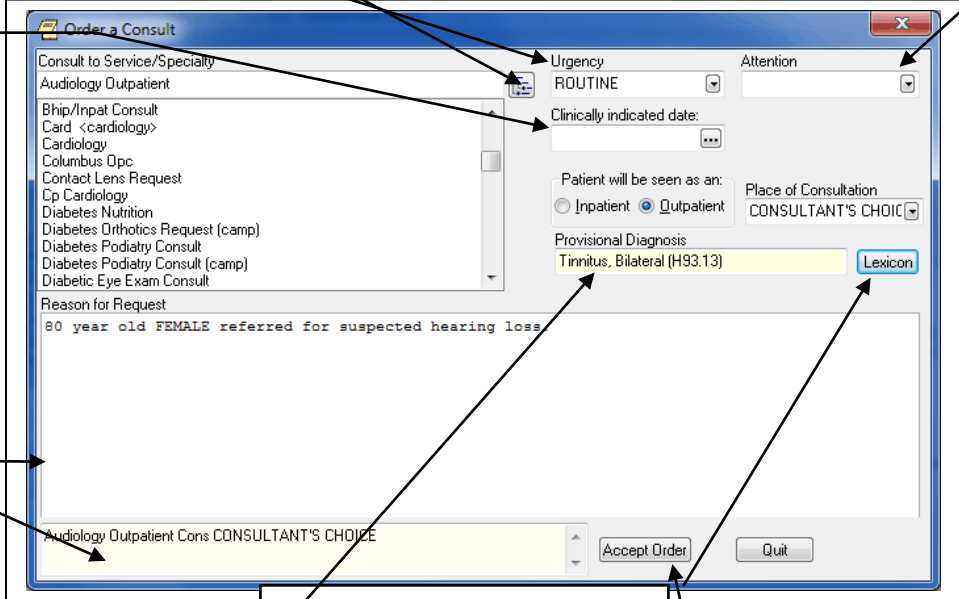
Order a Consult

Consult to Service/Specialty
Audiology Outpatient

Bhip/Inpat Consult
Card <cardiology>
Cardiology
Columbus Opc
Contact Lens Request
Cp Cardiology
Diabetes Nutrition
Diabetes Orthotics Request (camp)
Diabetes Podiatry Consult
Diabetes Podiatry Consult (camp)
Diabetic Eye Exam Consult

Urgency
ROUTINE

Attention

Clinically indicated date:

Patient will be seen as an:
Inpatient
Outpatient

Place of Consultation
CONSULTANT'S CHOIC

Provisional Diagnosis
Tinnitus, Bilateral (H93.13)

Lexicon

Reason for Request
80 year old FEMALE referred for suspected hearing loss.

Audiology Outpatient Cons CONSULTANT'S CHOICE

Accept Order

Quit